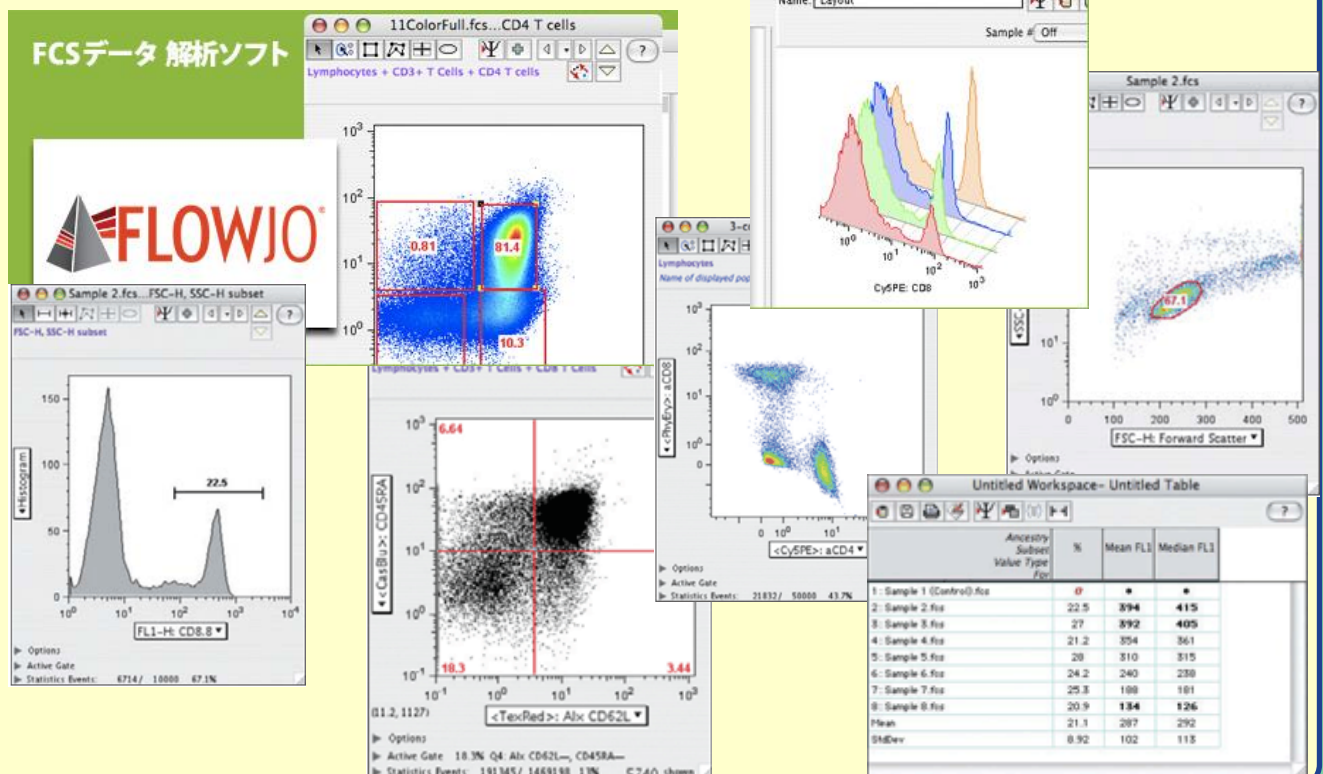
FCSデータ 解析ソフト

FLOWJO

11ColorFull.fcs...CD4 T cells
Lymphocytes + CD3+ T Cells + CD4 T cells
$10^3$
$10^2$
$10^1$
$10^0$
0.81
81.4
10.3

Name: Layout
Sample # Off
$10^0$
$10^1$
$10^2$
$10^3$
Cy5PE: CD8

Sample 2.fcs
SSC
67.1
$10^1$
$10^0$
0
100
200
300
400
500
FSC-H: Forward Scatter
Options
Active Gate

Sample 2.fcs...FSC-H, SSC-H subset
FSC-H, SSC-H subset
150
100
50
0
Histogram
22.5
$10^0$
$10^1$
$10^2$
$10^3$
$10^4$
FL1-H: CD8.8
Options
Active Gate
Statistics Events: 6714/ 10000 67.1%

Lymphocytes + CD3+ T Cells + CD8 T cells
$10^3$
$10^2$
$10^1$
$10^0$
6.64
<CasBlu>: CD45RA
18.3
3.44
$10^{-1}$
$10^0$
$10^1$
$10^2$
$10^3$
(11.2, 1127)
<TexRed>: Alx CD62L
Options
Active Gate 18.3% Q4: Alx CD62L–, CD45RA–
Statistics Events: 191345/ 1469198 13% 5740 shown

3-c
Lymphocytes
Name of displayed pop
$10^3$
$10^2$
$10^1$
$10^0$
0
<PhyEry>: aCD8
0
$10^0$
$10^1$
$10^2$
<Cy5PE>: aCD4
Options
Active Gate
Statistics Events: 21832/ 50000 43.7%

Untitled Workspace- Untitled Table

| Ancestry Subset Value Type For | % | Mean FL1 | Median FL1 |
|---|---|---|---|
| 1 : Sample 1 (Control).fcs | 0 | • | • |
| 2 : Sample 2.fcs | 22.5 | 394 | 415 |
| 3 : Sample 3.fcs | 27 | 392 | 405 |
| 4 : Sample 4.fcs | 21.2 | 354 | 361 |
| 5 : Sample 5.fcs | 28 | 310 | 315 |
| 6 : Sample 6.fcs | 24.2 | 240 | 238 |
| 7 : Sample 7.fcs | 25.3 | 188 | 181 |
| 8 : Sample 8.fcs | 20.9 | 134 | 126 |
| Mean | 21.1 | 287 | 292 |
| StdDev | 8.92 | 102 | 113 |